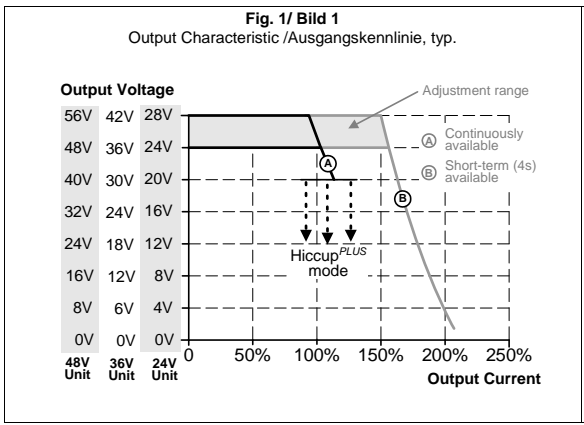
Fig. 1/ Bild 1
Output Characteristic /Ausgangskennlinie, typ.

Output Voltage

Adjustment range

| 48V Unit | 36V Unit | 24V Unit |
|---|---|---|
| 56V | 42V | 28V |
| 48V | 36V | 24V |
| 40V | 30V | 20V |
| 32V | 24V | 16V |
| 24V | 18V | 12V |
| 16V | 12V | 8V |
| 8V | 6V | 4V |
| 0V | 0V | 0V |

A Continuously available
B Short-term (4s) available

A
B

Hiccup$^{PLUS}$ mode

0 50% 100% 150% 200% 250%
Output Current